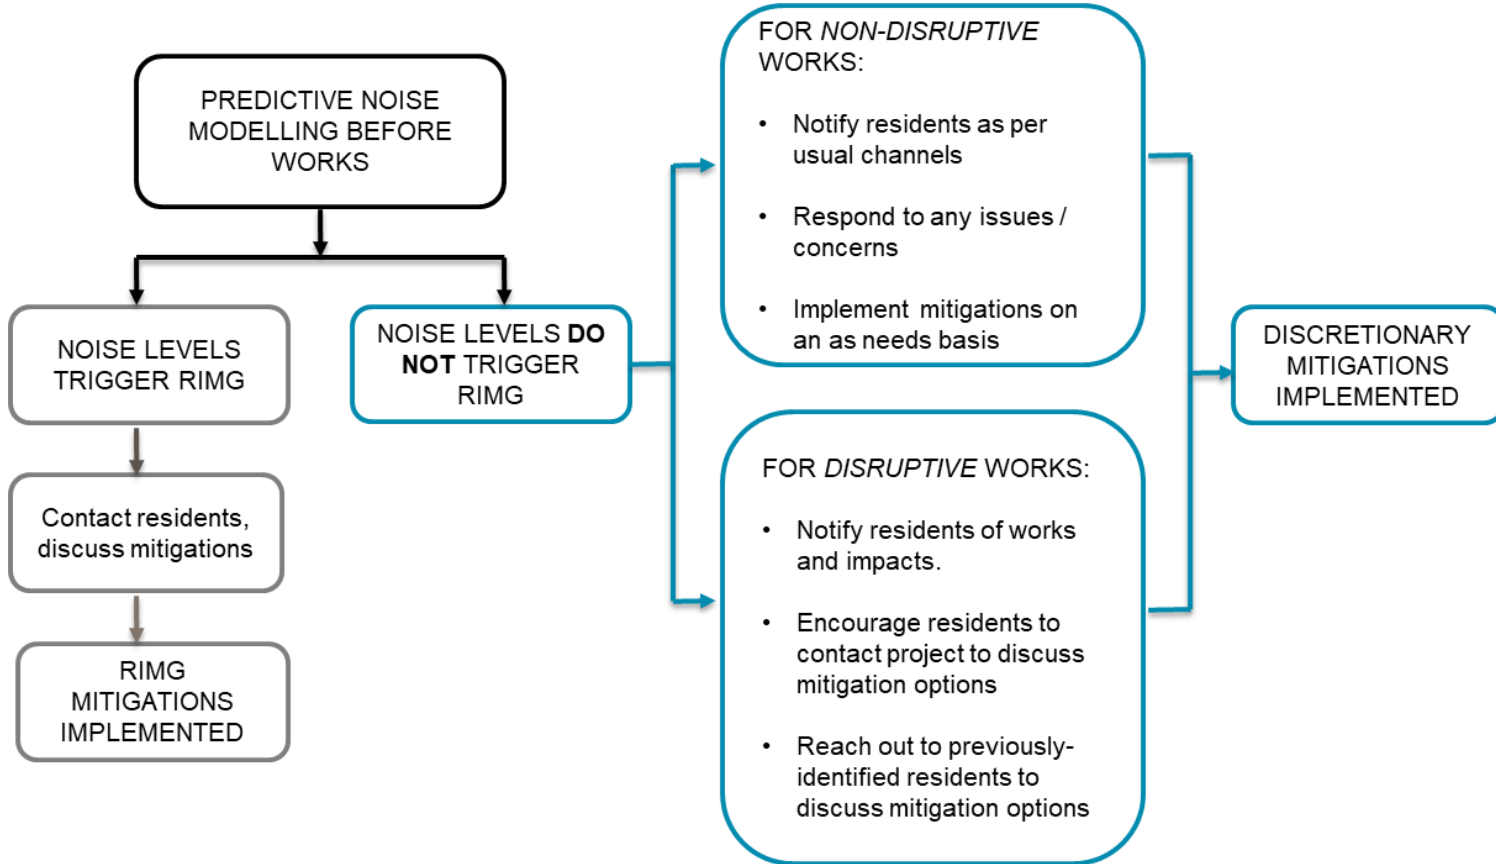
PREDICTIVE NOISE MODELLING BEFORE WORKS

NOISE LEVELS TRIGGER RIMG

Contact residents, discuss mitigations

RIMG MITIGATIONS IMPLEMENTED

NOISE LEVELS **DO NOT** TRIGGER RIMG

FOR *NON-DISRUPTIVE* WORKS:

• Notify residents as per usual channels

• Respond to any issues / concerns

• Implement mitigations on an as needs basis

FOR *DISRUPTIVE* WORKS:

• Notify residents of works and impacts.

• Encourage residents to contact project to discuss mitigation options

• Reach out to previously-identified residents to discuss mitigation options

DISCRETIONARY MITIGATIONS IMPLEMENTED